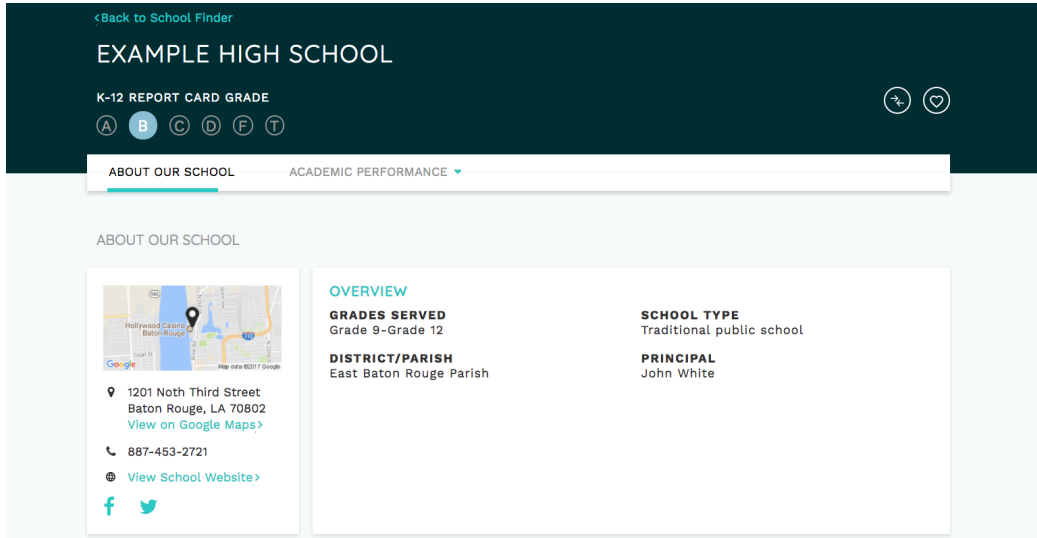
‹Back to School Finder

EXAMPLE HIGH SCHOOL

K-12 REPORT CARD GRADE

A B C D F T

ABOUT OUR SCHOOL

ACADEMIC PERFORMANCE

ABOUT OUR SCHOOL

Hollywood Casino Baton Rouge

Google

Map data ©2017 Google

1201 Noth Third Street
Baton Rouge, LA 70802
View on Google Maps›

887-453-2721

View School Website›

OVERVIEW

GRADES SERVED
Grade 9-Grade 12

SCHOOL TYPE
Traditional public school

DISTRICT/PARISH
East Baton Rouge Parish

PRINCIPAL
John White